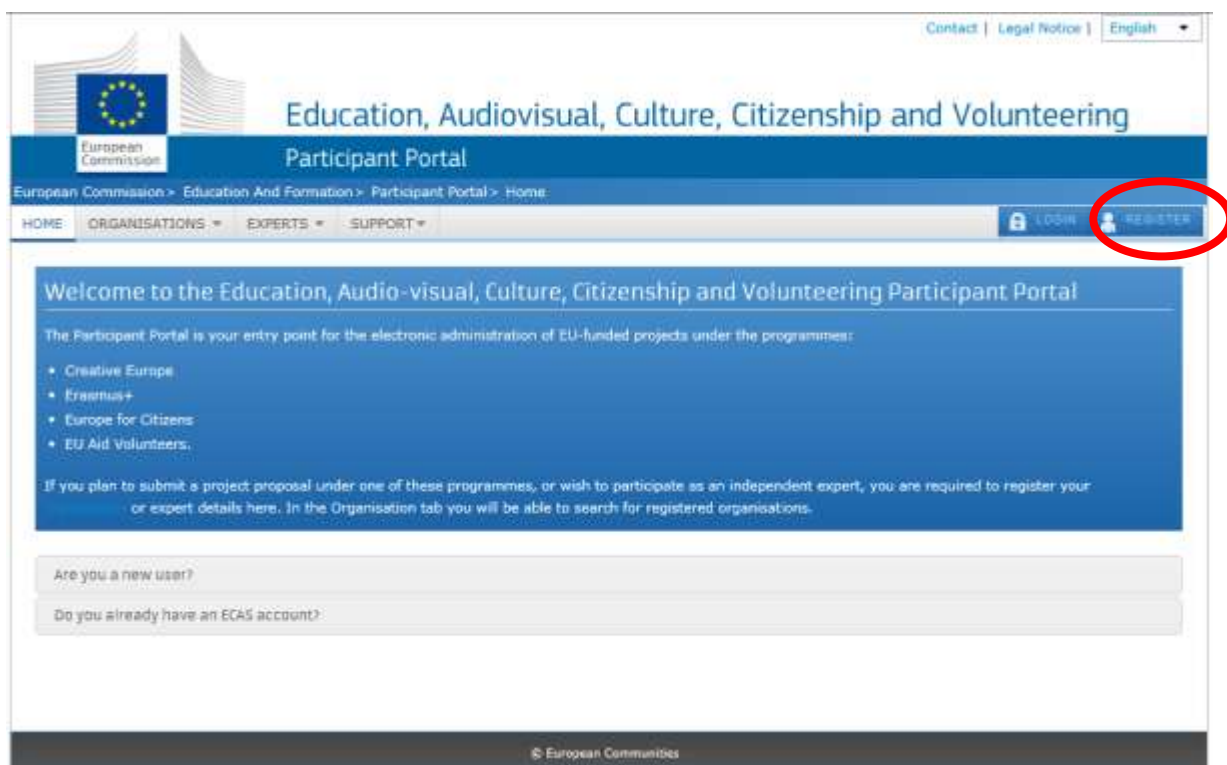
Contact | Legal Notice | English

European Commission

Education, Audiovisual, Culture, Citizenship and Volunteering

Participant Portal

European Commission > Education And Formation > Participant Portal > Home

HOME ORGANISATIONS ▾ EXPERTS ▾ SUPPORT ▾

LOGIN REGISTER

Welcome to the Education, Audio-visual, Culture, Citizenship and Volunteering Participant Portal

The Participant Portal is your entry point for the electronic administration of EU-funded projects under the programmes:

- Creative Europe
- Erasmus+
- Europe for Citizens
- EU Aid Volunteers.

If you plan to submit a project proposal under one of these programmes, or wish to participate as an independent expert, you are required to register your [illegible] or expert details here. In the Organisation tab you will be able to search for registered organisations.

Are you a new user?

Do you already have an ECAS account?

© European Communities